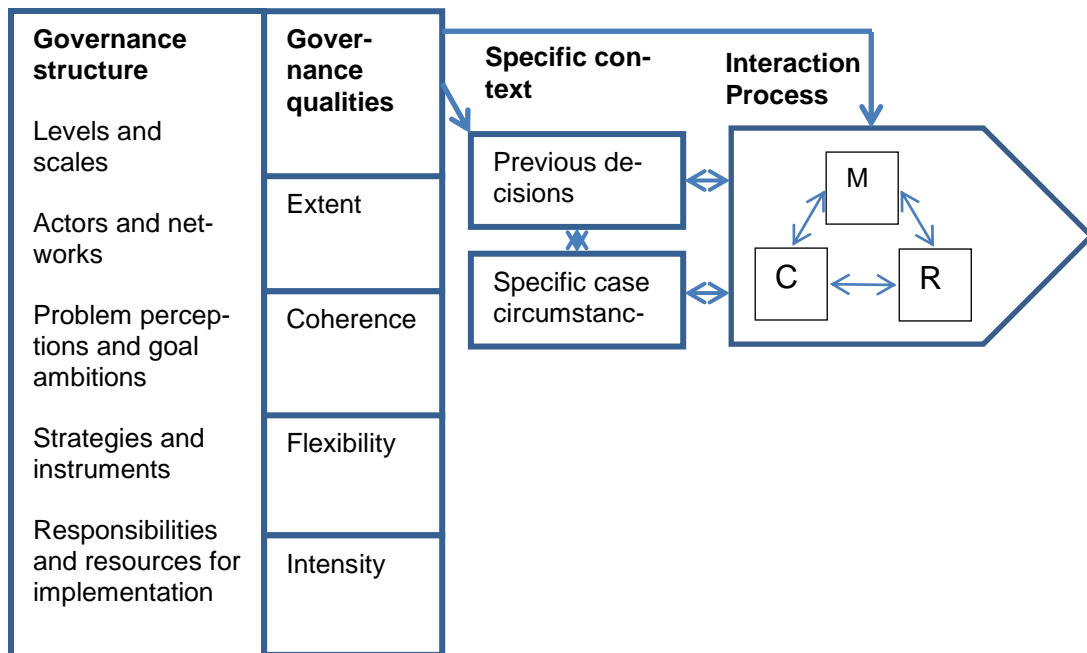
Governance structure

Levels and scales

Actors and networks

Problem perceptions and goal ambitions

Strategies and instruments

Responsibilities and resources for implementation

Governance qualities

Extent

Coherence

Flexibility

Intensity

Specific context

Previous decisions

Specific case circumstanc-

Interaction Process

M

C

R